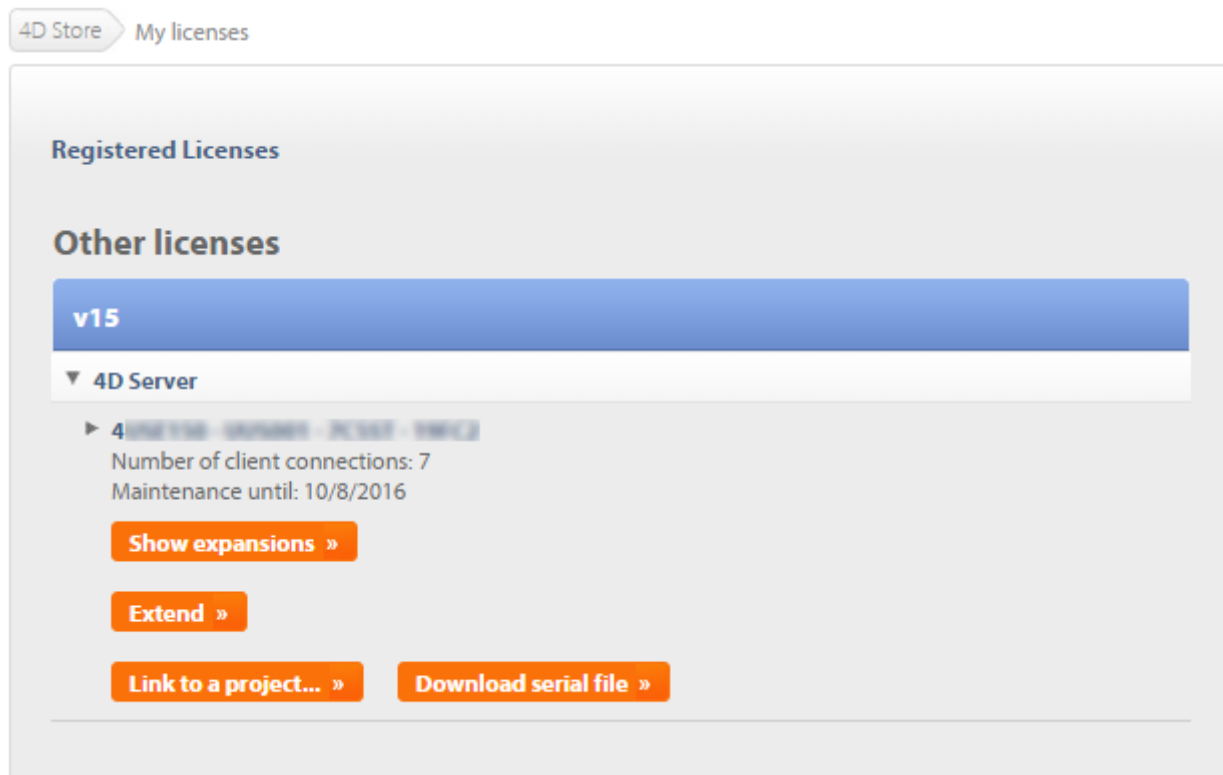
4D Store My licenses

Registered Licenses

Other licenses

v15

▼ 4D Server

► 4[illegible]

Number of client connections: 7

Maintenance until: 10/8/2016

Show expansions »

Extend »

Link to a project... »

Download serial file »